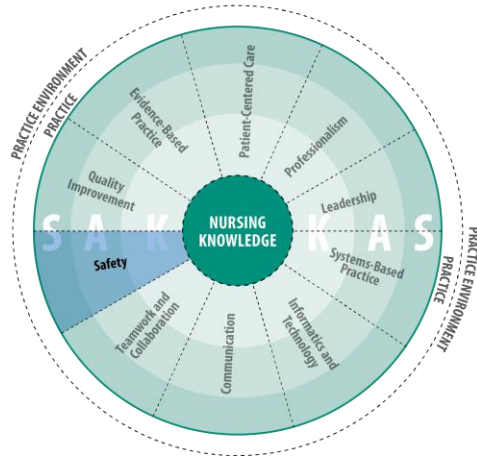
PRACTICE ENVIRONMENT
PRACTICE

Evidence-Based Practice

Patient-Centered Care

Professionalism

Quality Improvement

Leadership

S A K

NURSING KNOWLEDGE

K A S

Safety

Systems-Based Practice

Teamwork and Collaboration

Communication

Informatics and Technology

PRACTICE ENVIRONMENT
PRACTICE